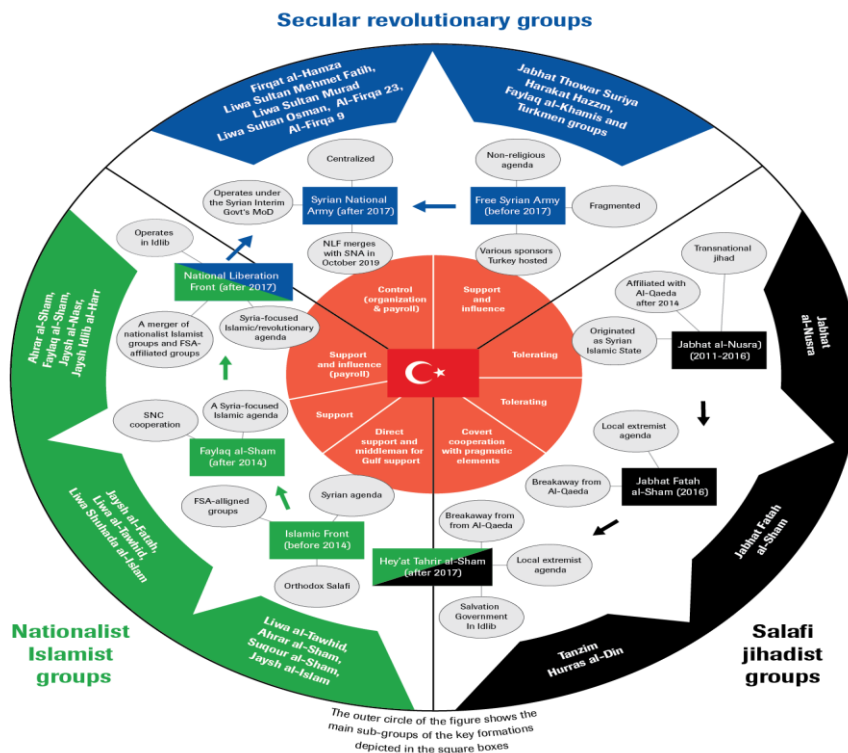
Secular revolutionary groups

Firqat al-Hamza
Liwa Sultan Mehmet Fatih,
Liwa Sultan Murad
Liwa Sultan Osman, Al-Firqa 23,
Al-Firqa 9

Jabhat Thowar Suriya
Harakat Hazzm,
Faylaq al-Khamis and
Turkmen groups

Centralized

Non-religious agenda

Operates under the Syrian Interim Govt's MoD

Syrian National Army (after 2017)

Free Syrian Army (before 2017)

Fragmented

NLF merges with SNA in October 2019

Various sponsors Turkey hosted

Operates in Idlib

National Liberation Front (after 2017)

Transnational jihad

Affiliated with Al-Qaeda after 2014

Ahrar al-Sham, Faylaq al-Sham, Jaysh al-Nasr, Jaysh Idlib al-Harr

A merger of nationalist Islamist groups and FSA-affiliated groups

Syria-focused Islamic/revolutionary agenda

Control (organization & payroll)

Support and influence

Originated as Syrian Islamic State

Jabhat al-Nusra) (2011-2016)

Jabhat al-Nusra

Support and influence (payroll)

Tolerating

Tolerating

Support

SNC cooperation

A Syria-focused Islamic agenda

Direct support and middleman for Gulf support

Covert cooperation with pragmatic elements

Local extremist agenda

Faylaq al-Sham (after 2014)

Jabhat Fatah al-Sham (2016)

Breakaway from Al-Qaeda

FSA-alligned groups

Syrian agenda

Breakaway from from Al-Qaeda

Jaysh al-Fatah, Liwa al-Tawhid, Liwa Shuhada al-Islam

Islamic Front (before 2014)

Hey'at Tahrir al-Sham (after 2017)

Local extremist agenda

Jabhat Fatah al-Sham

Orthodox Salafi

Salvation Government In Idlib

Nationalist Islamist groups

Liwa al-Tawhid, Ahrar al-Sham, Suqour al-Sham, Jaysh al-Islam

Tanzim Hurras al-Din

Salafi jihadist groups

The outer circle of the figure shows the main sub-groups of the key formations depicted in the square boxes